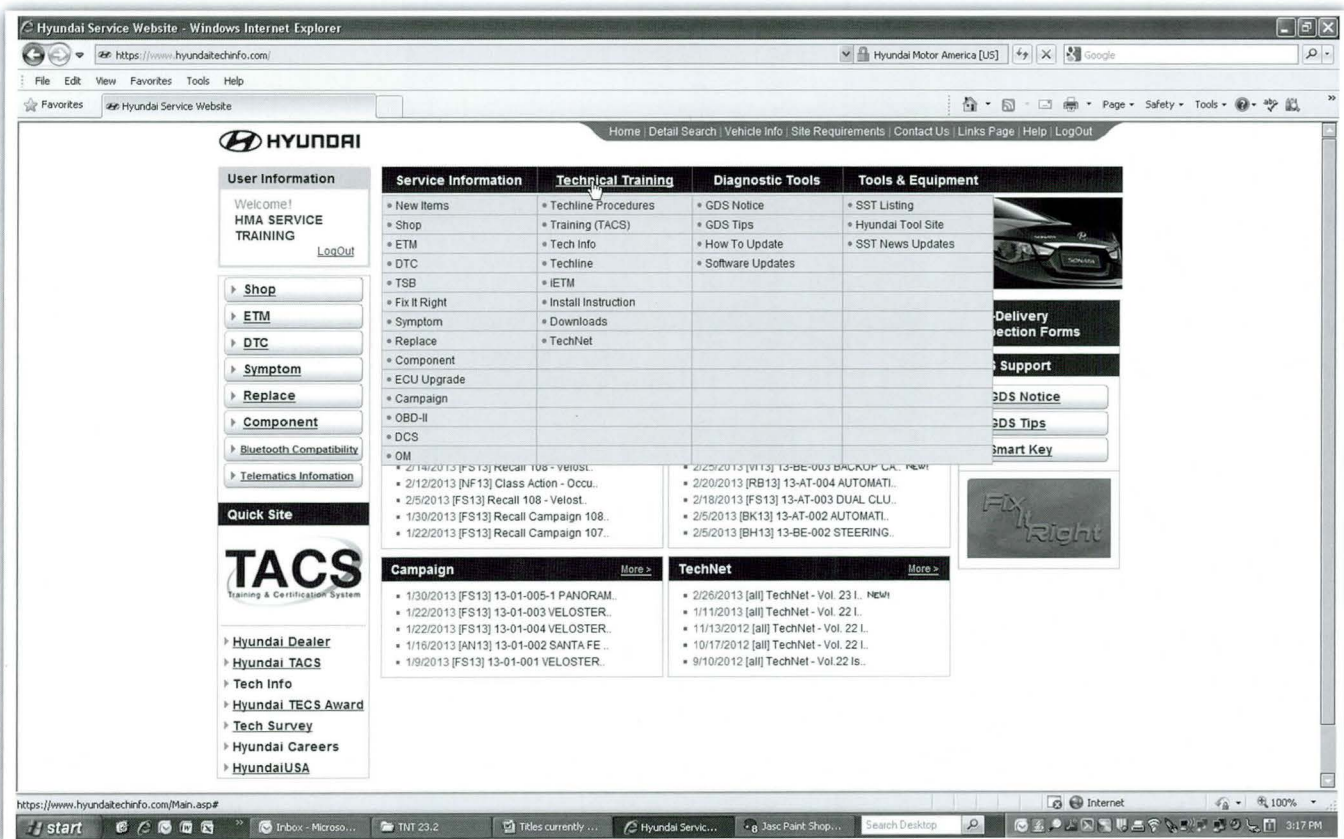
Hyundai Service Website - Windows Internet Explorer

https://www.hyundaitechinfo.com/

Hyundai Motor America [US]

Google

File Edit View Favorites Tools Help

Favorites

Hyundai Service Website

Page ▾ Safety ▾ Tools ▾

HYUNDAI

Home | Detail Search | Vehicle Info | Site Requirements | Contact Us | Links Page | Help | LogOut

User Information

Welcome!
HMA SERVICE TRAINING
LogOut

Shop
ETM
DTC
Symptom
Replace
Component
Bluetooth Compatibility
Telematics Infomation

Quick Site

TACS
Training & Certification System

Hyundai Dealer
Hyundai TACS
Tech Info
Hyundai TECS Award
Tech Survey
Hyundai Careers
HyundaiUSA

| Service Information | Technical Training | Diagnostic Tools | Tools & Equipment |
|---|---|---|---|
| New Items | Techline Procedures | GDS Notice | SST Listing |
| Shop | Training (TACS) | GDS Tips | Hyundai Tool Site |
| ETM | Tech Info | How To Update | SST News Updates |
| DTC | Techline | Software Updates | |
| TSB | iETM | | |
| Fix It Right | Install Instruction | | |
| Symptom | Downloads | | |
| Replace | TechNet | | |
| Component | | | |
| ECU Upgrade | | | |
| Campaign | | | |
| OBD-II | | | |
| DCS | | | |
| OM | | | |

2/14/2013 [FS13] Recall 108 - Velost..
2/12/2013 [NF13] Class Action - Occu..
2/5/2013 [FS13] Recall 108 - Velost..
1/30/2013 [FS13] Recall Campaign 108..
1/22/2013 [FS13] Recall Campaign 107..

2/25/2013 [VI13] 13-BE-003 BACKUP CA.. NEW!
2/20/2013 [RB13] 13-AT-004 AUTOMATI..
2/18/2013 [FS13] 13-AT-003 DUAL CLU..
2/5/2013 [BK13] 13-AT-002 AUTOMATI..
2/5/2013 [BH13] 13-BE-002 STEERING..

Campaign More >
1/30/2013 [FS13] 13-01-005-1 PANORAM..
1/22/2013 [FS13] 13-01-003 VELOSTER..
1/22/2013 [FS13] 13-01-004 VELOSTER..
1/16/2013 [AN13] 13-01-002 SANTA FE ..
1/9/2013 [FS13] 13-01-001 VELOSTER..

TechNet More >
2/26/2013 [all] TechNet - Vol. 23 I.. NEW!
1/11/2013 [all] TechNet - Vol. 22 I..
11/13/2012 [all] TechNet - Vol. 22 I..
10/17/2012 [all] TechNet - Vol. 22 I..
9/10/2012 [all] TechNet - Vol.22 Is..

-Delivery
ection Forms

Support
GDS Notice
GDS Tips
Smart Key

Fix It Right

https://www.hyundaitechinfo.com/Main.asp#

Internet

100%

start

Inbox - Microso...
TNT 23.2
Titles currently ...
Hyundai Servic...
Jasc Paint Shop...
Search Desktop

3:17 PM